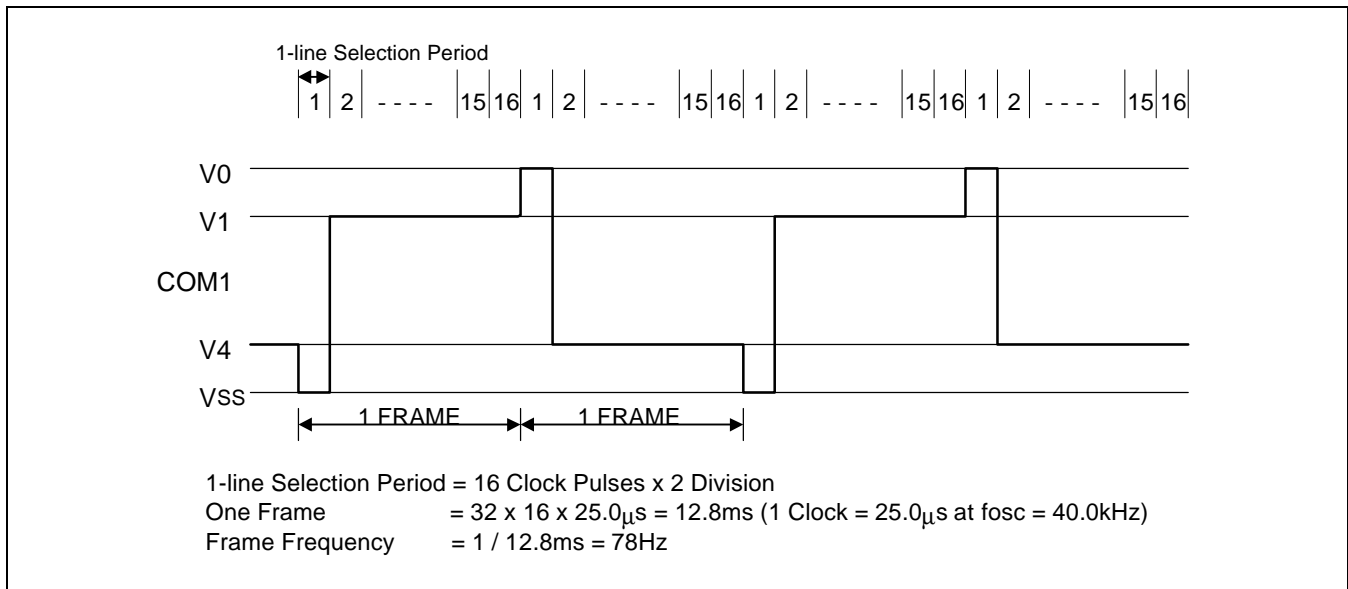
1-line Selection Period

1 2 - - - - 15 16 1 2 - - - - 15 16 1 2 - - - - 15 16 1 2 - - - - 15 16

V0

V1

COM1

V4

VSS

1 FRAME

1 FRAME

1-line Selection Period = 16 Clock Pulses x 2 Division
One Frame = 32 x 16 x 25.0$\mu$s = 12.8ms (1 Clock = 25.0$\mu$s at fosc = 40.0kHz)
Frame Frequency = 1 / 12.8ms = 78Hz